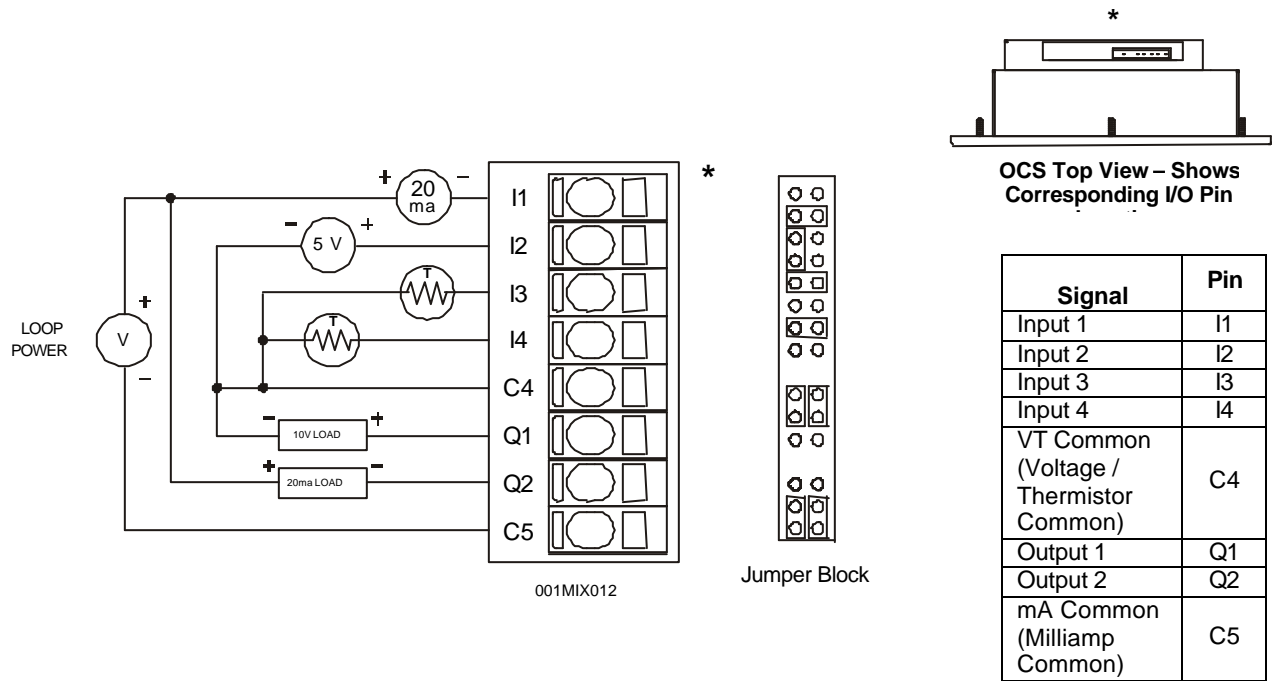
*

OCS Top View – Shows Corresponding I/O Pin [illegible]

| Signal | Pin |
|---|---|
| Input 1 | I1 |
| Input 2 | I2 |
| Input 3 | I3 |
| Input 4 | I4 |
| VT Common (Voltage / Thermistor Common) | C4 |
| Output 1 | Q1 |
| Output 2 | Q2 |
| mA Common (Milliamp Common) | C5 |

+ 20 ma –

– 5 V +

T

T

LOOP POWER

+ V –

– 10V LOAD +

+ 20ma LOAD –

I1
I2
I3
I4
C4
Q1
Q2
C5

*

001MIX012

Jumper Block